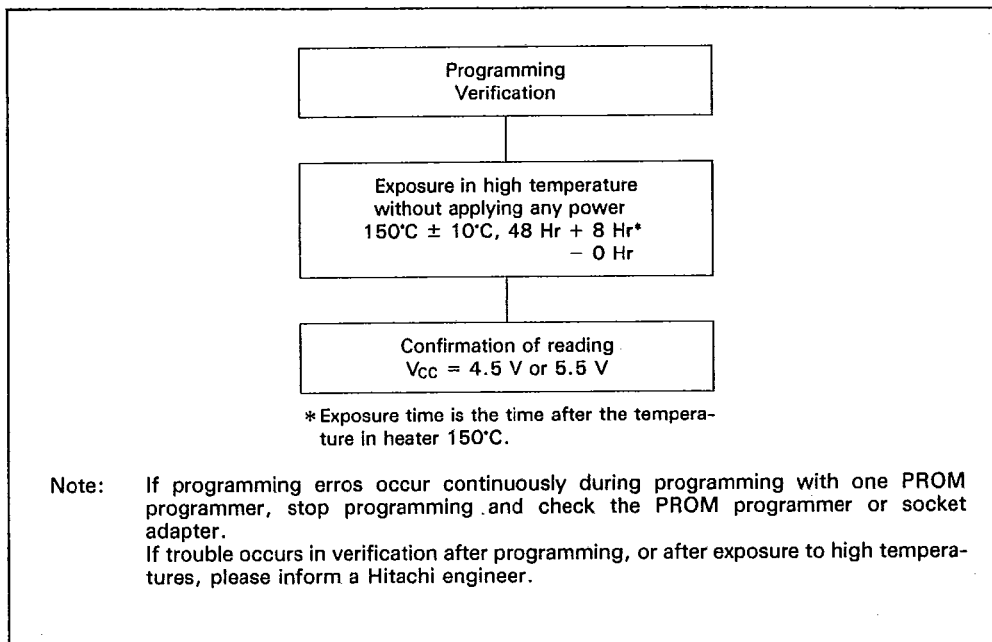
Programming
Verification

Exposure in high temperature without applying any power
150°C ± 10°C, 48 Hr $\begin{matrix} +8\text{ Hr}^{*} \\ -0\text{ Hr} \end{matrix}$

Confirmation of reading
$V_{CC}$ = 4.5 V or 5.5 V

* Exposure time is the time after the temperature in heater 150°C.

Note: If programming erros occur continuously during programming with one PROM programmer, stop programming and check the PROM programmer or socket adapter.
If trouble occurs in verification after programming, or after exposure to high temperatures, please inform a Hitachi engineer.